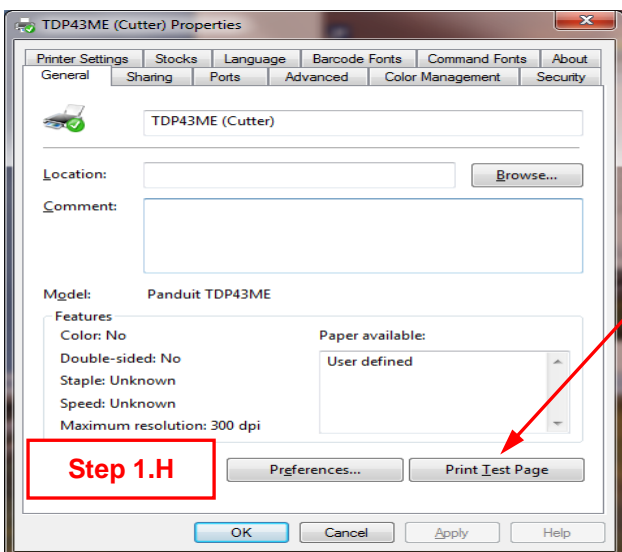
TDP43ME (Cutter) Properties

Printer Settings | Stocks | Language | Barcode Fonts | Command Fonts | About
General | Sharing | Ports | Advanced | Color Management | Security

TDP43ME (Cutter)

Location:
Browse...
Comment:

Model: Panduit TDP43ME

Features
Color: No
Double-sided: No
Staple: Unknown
Speed: Unknown
Maximum resolution: 300 dpi

Paper available:
User defined

Step 1.H

Preferences...
Print Test Page

OK
Cancel
Apply
Help